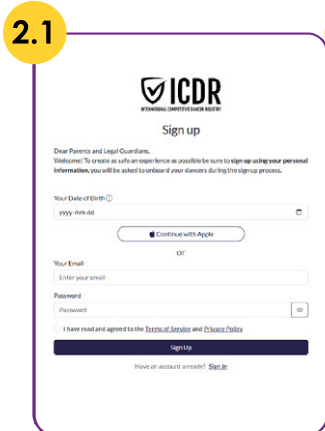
2.1

ICDR
INTERNATIONAL COMPETITIVE DANCER REGISTRY

Sign up

Dear Parents and Legal Guardians,
Welcome! To create as safe an experience as possible be sure to sign up using your personal information, you will be asked to onboard your dancers during the signup process.

Your Date of Birth ⓘ
yyyy-mm-dd

Continue with Apple

Or

Your Email
Enter your email

Password
Password

I have read and agreed to the Terms of Service and Privacy Policy

Sign Up

Have an account already? Sign in